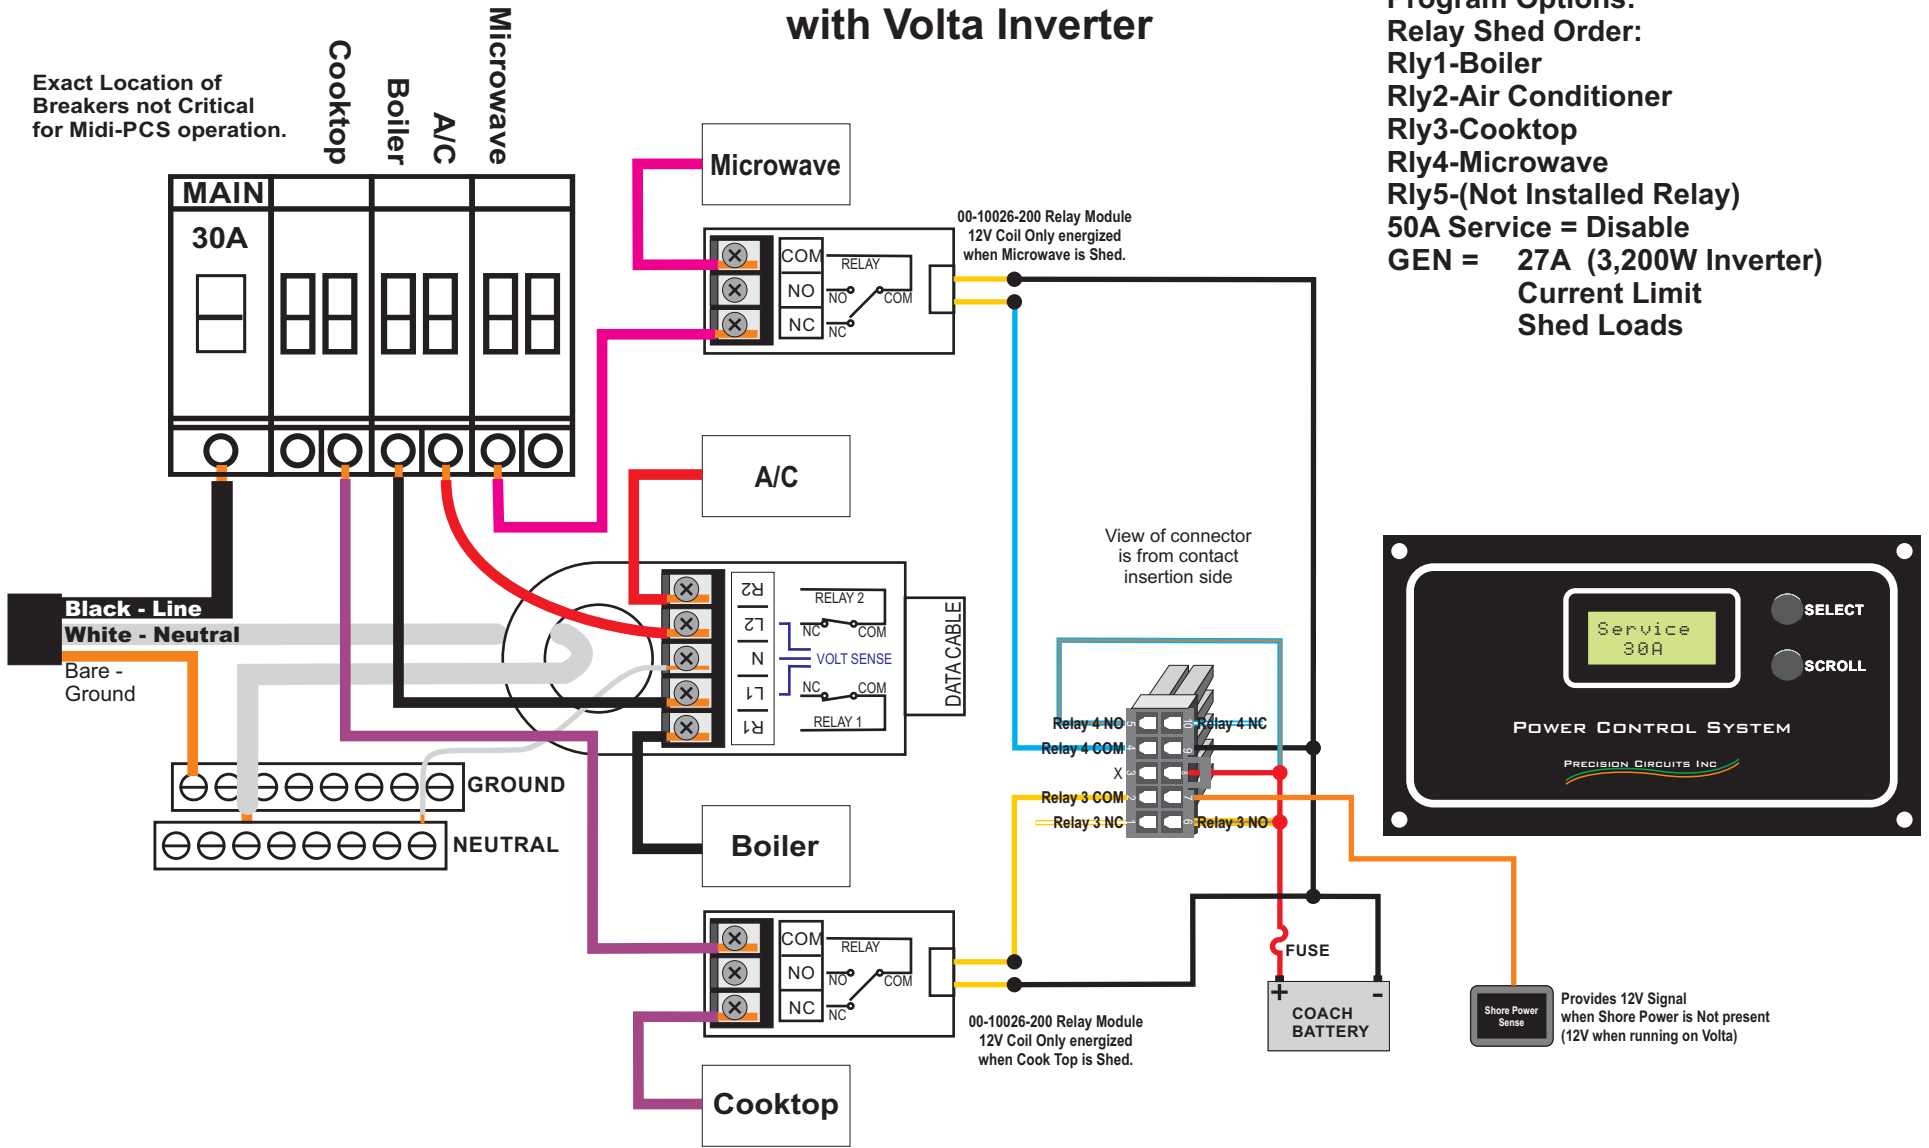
with Volta Inverter

Program Options:
Relay Shed Order:
Rly1-Boiler
Rly2-Air Conditioner
Rly3-Cooktop
Rly4-Microwave
Rly5-(Not Installed Relay)
50A Service = Disable
GEN = 27A (3,200W Inverter) Current Limit Shed Loads

Exact Location of Breakers not Critical for Midi-PCS operation.

Cooktop
Boiler
A/C
Microwave

MAIN
30A

Microwave

COM
NO
NC
RELAY
NO
COM
NC

00-10026-200 Relay Module
12V Coil Only energized when Microwave is Shed.

A/C

R2
L2
N
L1
R1
RELAY 2
NC
COM
VOLT SENSE
NC
COM
RELAY 1
DATA CABLE

View of connector is from contact insertion side

Black - Line
White - Neutral
Bare - Ground

GROUND
NEUTRAL

Relay 4 NO
Relay 4 COM
X
Relay 3 COM
Relay 3 NC
Relay 4 NC
Relay 3 NO

Boiler

Service
30A
SELECT
SCROLL
Power Control System
Precision Circuits Inc

COM
NO
NC
RELAY
NO
COM
NC

00-10026-200 Relay Module
12V Coil Only energized when Cook Top is Shed.

FUSE
+
-
COACH BATTERY

Shore Power Sense
Provides 12V Signal when Shore Power is Not present (12V when running on Volta)

Cooktop